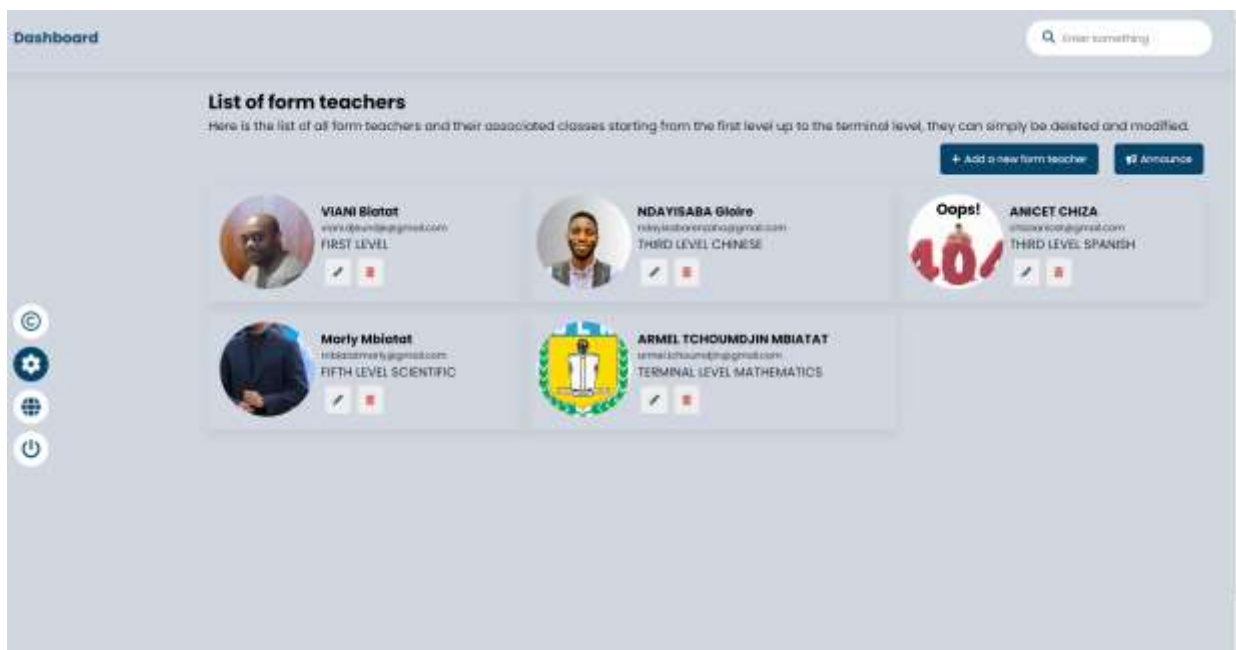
Dashboard

Enter something

List of form teachers

Here is the list of all form teachers and their associated classes starting from the first level up to the terminal level, they can simply be deleted and modified.

+ Add a new form teacher

Announce

VIANI Biatat
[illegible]@gmail.com
FIRST LEVEL

NDAYISABA Glaire
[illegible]@gmail.com
THIRD LEVEL CHINESE

Oops!
404

ANICET CHIZA
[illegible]@gmail.com
THIRD LEVEL SPANISH

Marly Mbiatat
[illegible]@gmail.com
FIFTH LEVEL SCIENTIFIC

ARMEL TCHOUMDJIN MBIATAT
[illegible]@gmail.com
TERMINAL LEVEL MATHEMATICS